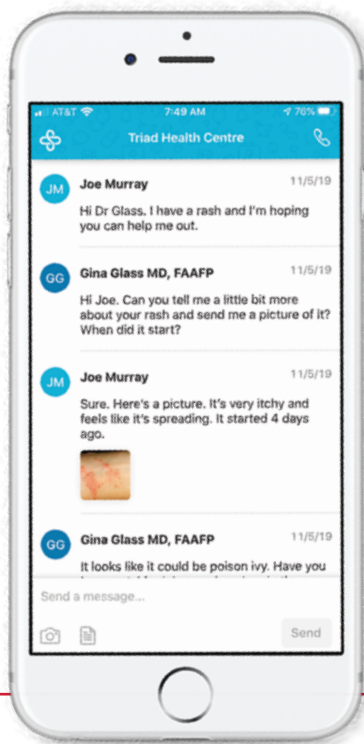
AT&T 7:49 AM 76%

Triad Health Centre

JM Joe Murray 11/5/19
Hi Dr Glass. I have a rash and I'm hoping you can help me out.

GG Gina Glass MD, FAAFP 11/5/19
Hi Joe. Can you tell me a little bit more about your rash and send me a picture of it? When did it start?

JM Joe Murray 11/5/19
Sure. Here's a picture. It's very itchy and feels like it's spreading. It started 4 days ago.

GG Gina Glass MD, FAAFP 11/5/19
It looks like it could be poison ivy. Have you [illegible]

Send a message...

Send